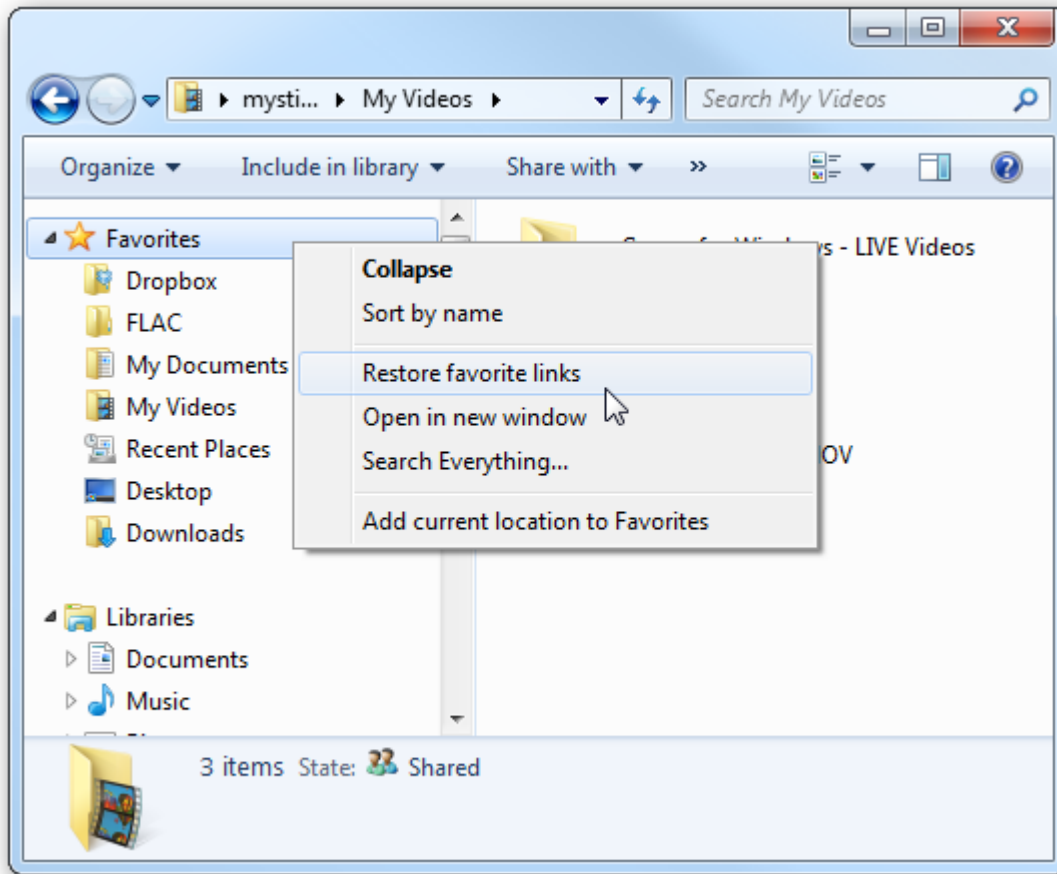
mysti... ▸ My Videos ▸

Search My Videos

Organize ▾ Include in library ▾ Share with ▾ »

Favorites
Dropbox
FLAC
My Documents
My Videos
Recent Places
Desktop
Downloads

Libraries
Documents
Music

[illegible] s - LIVE Videos

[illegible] OV

Collapse
Sort by name
Restore favorite links
Open in new window
Search Everything...
Add current location to Favorites

3 items State: Shared